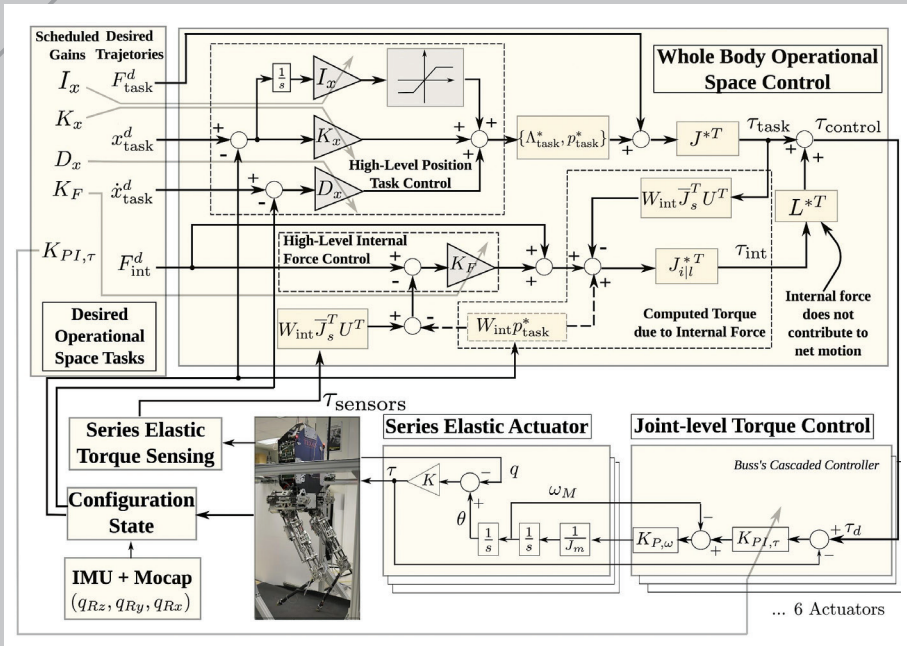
Scheduled Gains

Desired Trajetories

$I_x$

$F^d_{\text{task}}$

$K_x$

$x^d_{\text{task}}$

$D_x$

$K_F$

$\dot{x}^d_{\text{task}}$

$K_{PI,\tau}$

$F^d_{\text{int}}$

Desired Operational Space Tasks

$\frac{1}{s}$

$I_x$

$K_x$

$D_x$

High-Level Position Task Control

$\{\Lambda^*_{\text{task}}, p^*_{\text{task}}\}$

Whole Body Operational Space Control

$J^{*T}$

$\tau_{\text{task}}$

$\tau_{\text{control}}$

$W_{\text{int}}\overline{J}^T_s U^T$

$L^{*T}$

High-Level Internal Force Control

$K_F$

$J^{*T}_{i|l}$

$\tau_{\text{int}}$

Computed Torque due to Internal Force

Internal force does not contribute to net motion

$W_{\text{int}}\overline{J}^T_s U^T$

$W_{\text{int}}p^*_{\text{task}}$

$\tau_{\text{sensors}}$

Series Elastic Torque Sensing

Series Elastic Actuator

Joint-level Torque Control

Buss's Cascaded Controller

$\tau$

$K$

$q$

$\omega_M$

$\theta$

$\frac{1}{s}$

$\frac{1}{s}$

$\frac{1}{J_m}$

$K_{P,\omega}$

$K_{PI,\tau}$

$\tau_d$

Configuration State

IMU + Mocap $(q_{Rz}, q_{Ry}, q_{Rx})$

... 6 Actuators